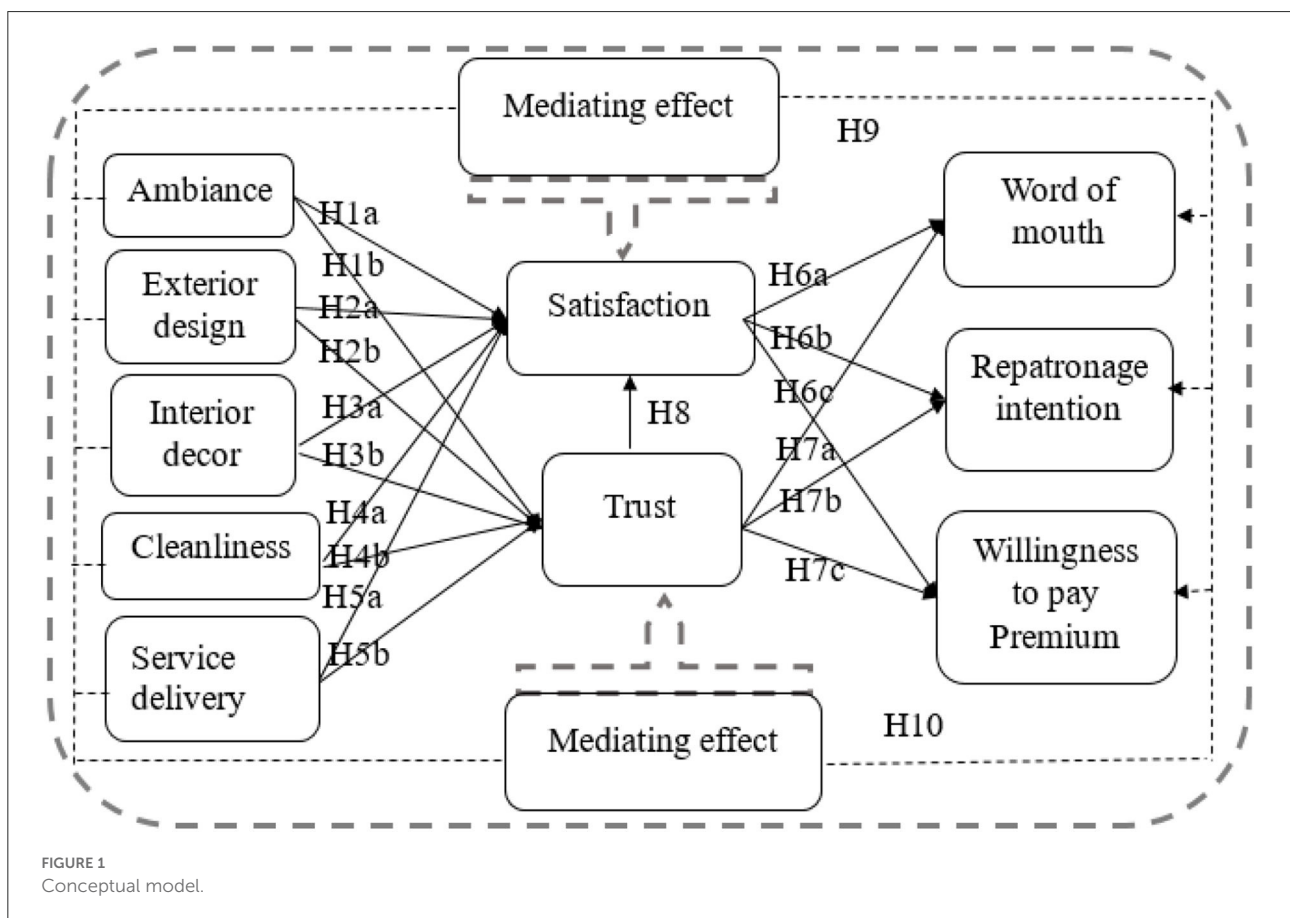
Mediating effect

H9

Ambiance

Exterior design

Interior decor

Cleanliness

Service delivery

H1a
H1b
H2a
H2b
H3a
H3b
H4a
H4b
H5a
H5b

Satisfaction

H8

Trust

H6a
H6b
H6c
H7a
H7b
H7c

Word of mouth

Repatronage intention

Willingness to pay Premium

Mediating effect

H10

FIGURE 1
Conceptual model.